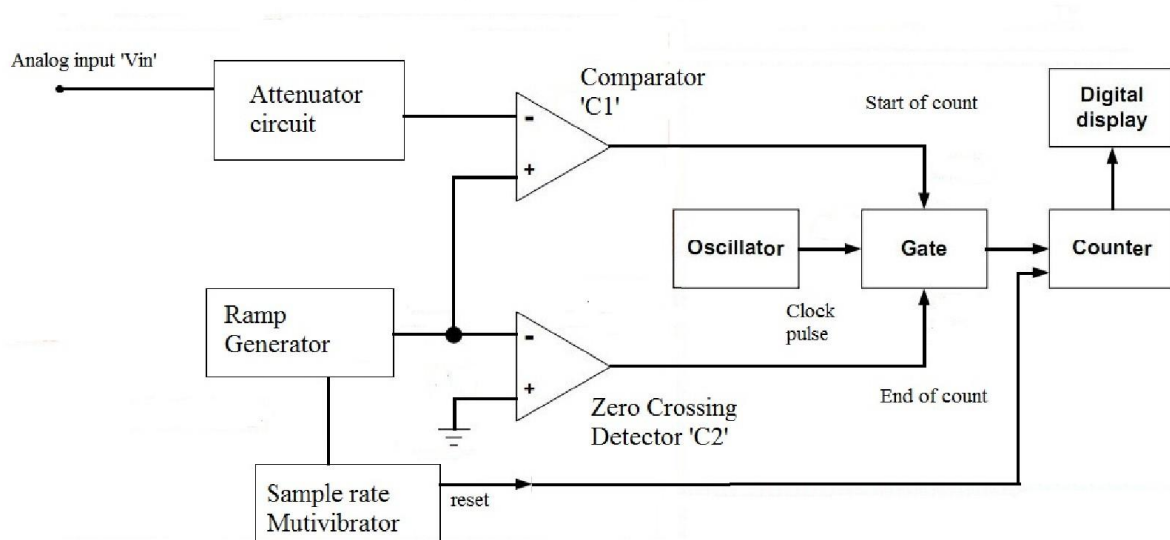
Analog input 'Vin'

Attenuator circuit

Comparator 'C1'

-

+

Start of count

Digital display

Oscillator

Gate

Counter

Clock pulse

Ramp Generator

-

+

End of count

Zero Crossing Detector 'C2'

Sample rate Mutivibrator

reset